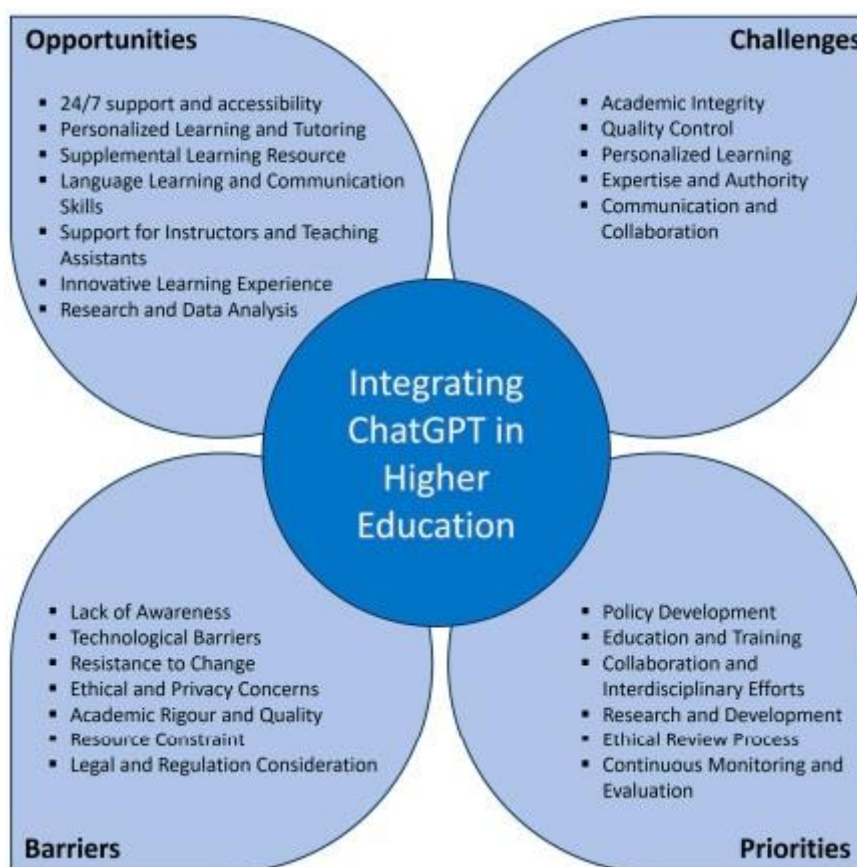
Opportunities

- 24/7 support and accessibility
- Personalized Learning and Tutoring
- Supplemental Learning Resource
- Language Learning and Communication Skills
- Support for Instructors and Teaching Assistants
- Innovative Learning Experience
- Research and Data Analysis

Challenges

- Academic Integrity
- Quality Control
- Personalized Learning
- Expertise and Authority
- Communication and Collaboration

Integrating ChatGPT in Higher Education

- Lack of Awareness
- Technological Barriers
- Resistance to Change
- Ethical and Privacy Concerns
- Academic Rigour and Quality
- Resource Constraint
- Legal and Regulation Consideration

Barriers

- Policy Development
- Education and Training
- Collaboration and Interdisciplinary Efforts
- Research and Development
- Ethical Review Process
- Continuous Monitoring and Evaluation

Priorities